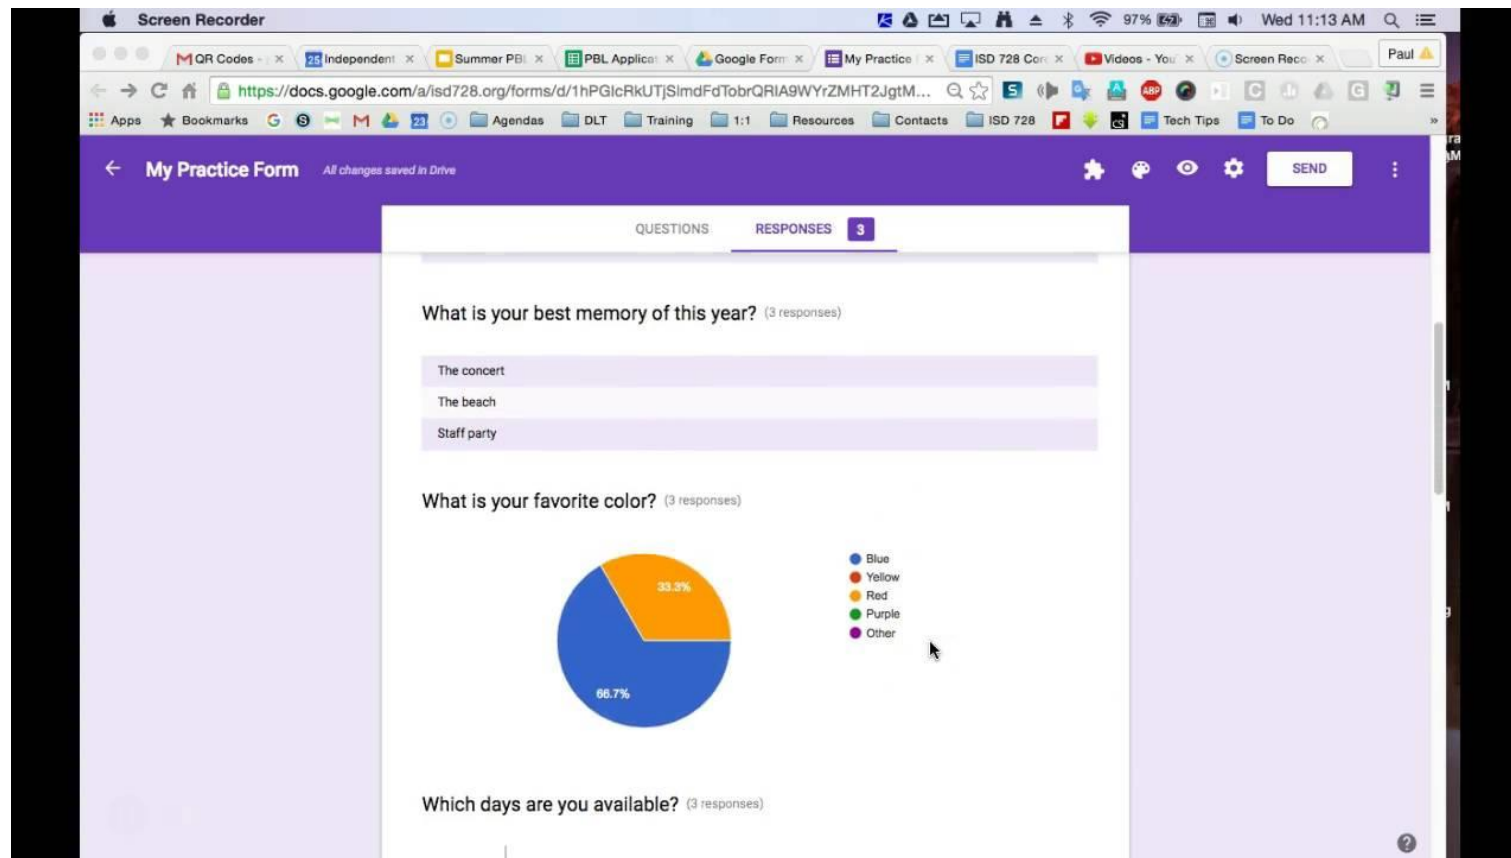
Screen Recorder 97% Wed 11:13 AM

QR Codes - | × Independent × Summer PBL × PBL Applica × Google Form × My Practice × ISD 728 Co × Videos - You × Screen Reco × Paul

https://docs.google.com/a/isd728.org/forms/d/1hPGlcRkUTjSlmdFdTobrQRlA9WYrZMHT2JgtM...

Apps Bookmarks Agendas DLT Training 1:1 Resources Contacts ISD 728 Tech Tips To Do

My Practice Form All changes saved in Drive SEND

QUESTIONS RESPONSES 3

What is your best memory of this year? (3 responses)

The concert
The beach
Staff party

What is your favorite color? (3 responses)

33.3%
66.7%

Blue
Yellow
Red
Purple
Other

Which days are you available? (3 responses)